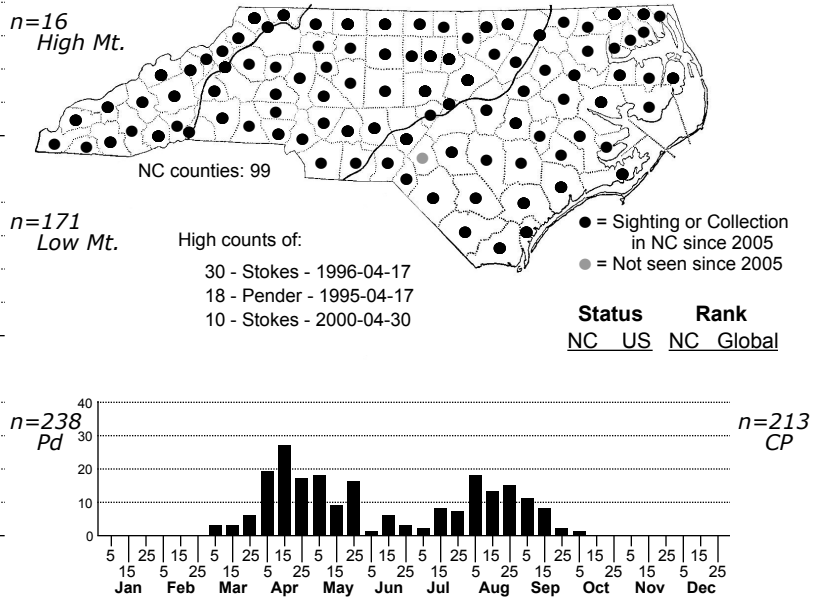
n=16
High Mt.

NC counties: 99

n=171
Low Mt.

High counts of:

30 - Stokes - 1996-04-17
18 - Pender - 1995-04-17
10 - Stokes - 2000-04-30

● = Sighting or Collection in NC since 2005
● = Not seen since 2005

Status Rank
NC US NC Global

n=238
Pd

n=213
CP

40
30
20
10
0

5 15 25 5 15 25 5 15 25 5 15 25 5 15 25 5 15 25 5 15 25 5 15 25 5 15 25 5 15 25 5 15 25 5 15 25
Jan Feb Mar Apr May Jun Jul Aug Sep Oct Nov Dec